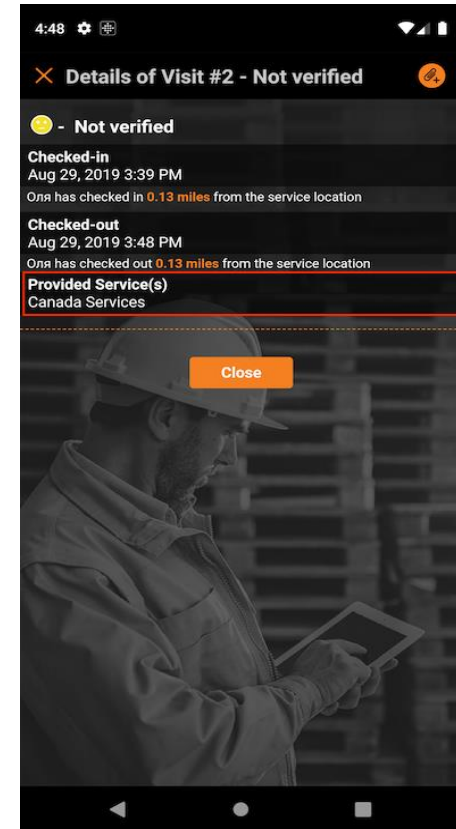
4:48

Details of Visit #2 - Not verified

- Not verified

Checked-in
Aug 29, 2019 3:39 PM
Оля has checked in 0.13 miles from the service location

Checked-out
Aug 29, 2019 3:48 PM
Оля has checked out 0.13 miles from the service location

Provided Service(s)
Canada Services

Close